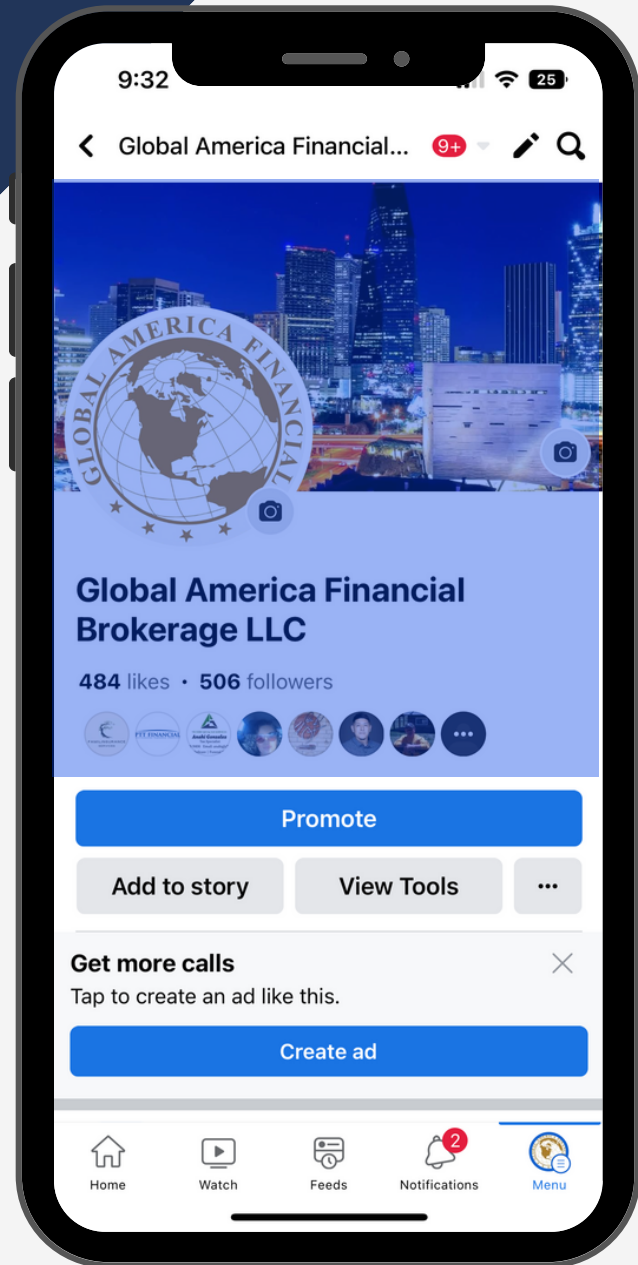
9:32

25

Global America Financial...

9+

GLOBAL AMERICA FINANCIAL

Global America Financial Brokerage LLC

484 likes • 506 followers

PTT FINANCIAL

Promote

Add to story

View Tools

Get more calls

Tap to create an ad like this.

Create ad

Home

Watch

Feeds

2

Notifications

Menu